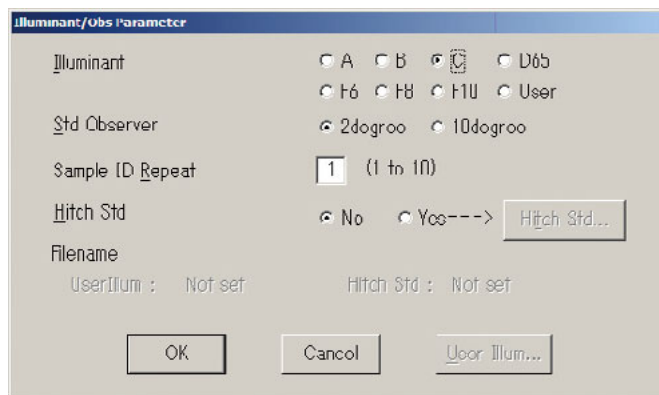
Illuminant/Obs Parameter

Illuminant
A B C D65
F6 F8 F10 User

Std Observer
2dogroo 10dogroo

Sample ID Repeat
1 (1 to 10)

Hitch Std
No Yco---> Hitch Std...

Filename
UserIllum : Not set
Hitch Std : Not set

OK Cancol Uoor Illum...